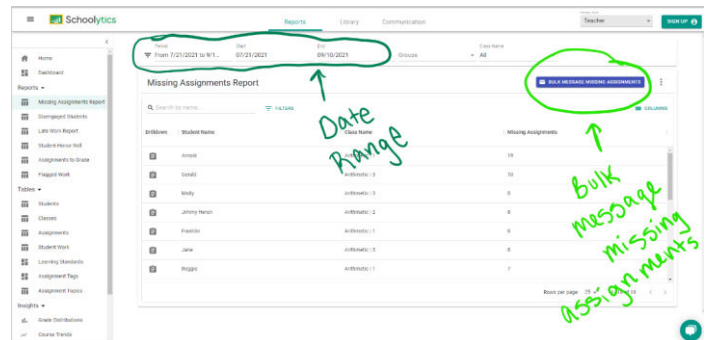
Schoolytics

Reports Library Communication

Teacher

SIGN UP

Home
Dashboard
Reports
Missing Assignments Report
Disengaged Students
Late Work Report
Student Honor Roll
Assignments to Grade
Flagged Work
Tables
Students
Classes
Assignments
Student Work
Learning Standards
Assignment Tags
Assignment Topics
Insights
Grade Distributions
Course Trends

Period
From 7/21/2021 to 9/1...
Start
07/21/2021
End
09/10/2021
Groups
Class Name
All

Missing Assignments Report

BULK MESSAGE MISSING ASSIGNMENTS

Search by name...
FILTERS
COLUMNS

| Drilldown | Student Name | Class Name | Missing Assignments |
|---|---|---|---|
| | Amaal | | 19 |
| | Gerald | Arithmetic \| 3 | 10 |
| | Molly | Arithmetic \| 3 | 8 |
| | Johnny Heron | Arithmetic \| 2 | 8 |
| | Franklin | Arithmetic \| 1 | 8 |
| | Jane | Arithmetic \| 3 | 8 |
| | Reggie | Arithmetic \| 1 | 7 |

Rows per page 25 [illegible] 1-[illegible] of 18

Date Range

Bulk message missing assignments